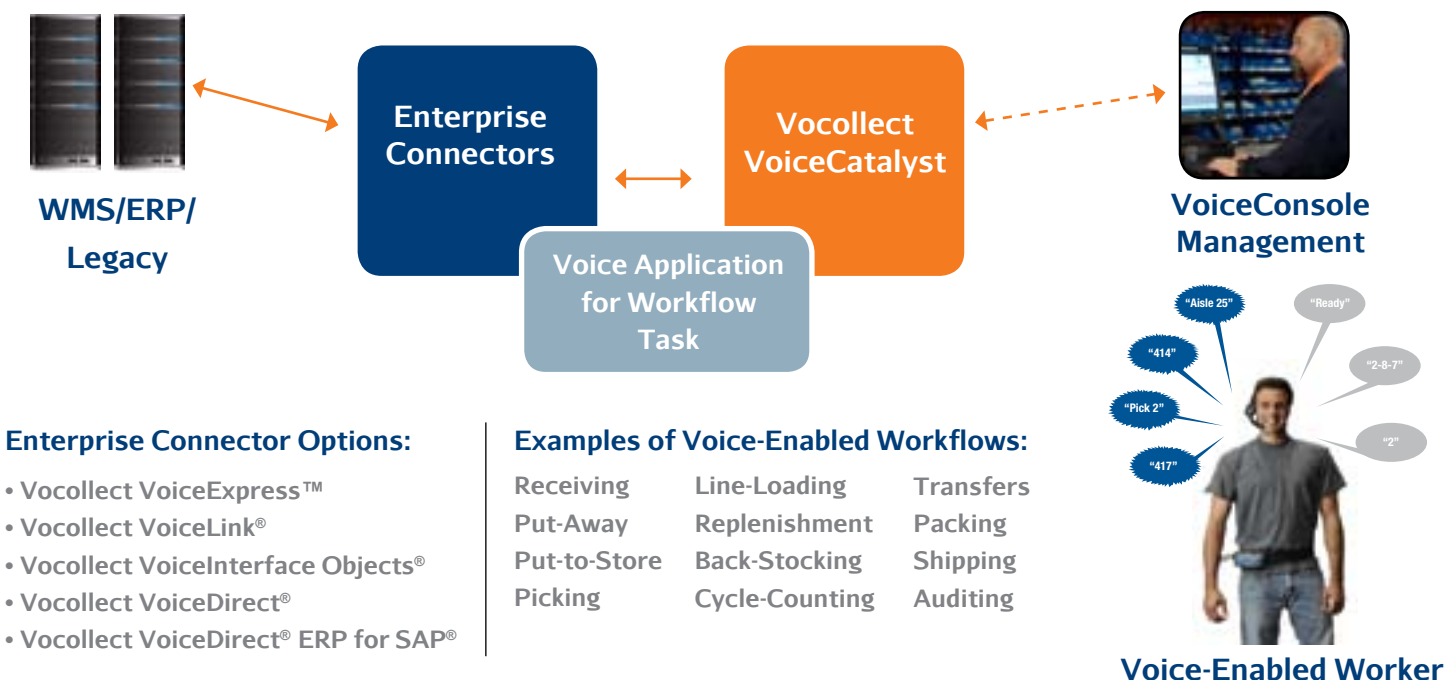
WMS/ERP/
Legacy

Enterprise Connectors

Vocollect VoiceCatalyst

Voice Application for Workflow Task

VoiceConsole Management

"Aisle 25"

"Ready"

"414"

"2-8-7"

"Pick 2"

"2"

"417"

Enterprise Connector Options:

• Vocollect VoiceExpress™
• Vocollect VoiceLink®
• Vocollect VoiceInterface Objects®
• Vocollect VoiceDirect®
• Vocollect VoiceDirect® ERP for SAP®

Examples of Voice-Enabled Workflows:

| Receiving | Line-Loading | Transfers |
|---|---|---|
| Put-Away | Replenishment | Packing |
| Put-to-Store | Back-Stocking | Shipping |
| Picking | Cycle-Counting | Auditing |

Voice-Enabled Worker